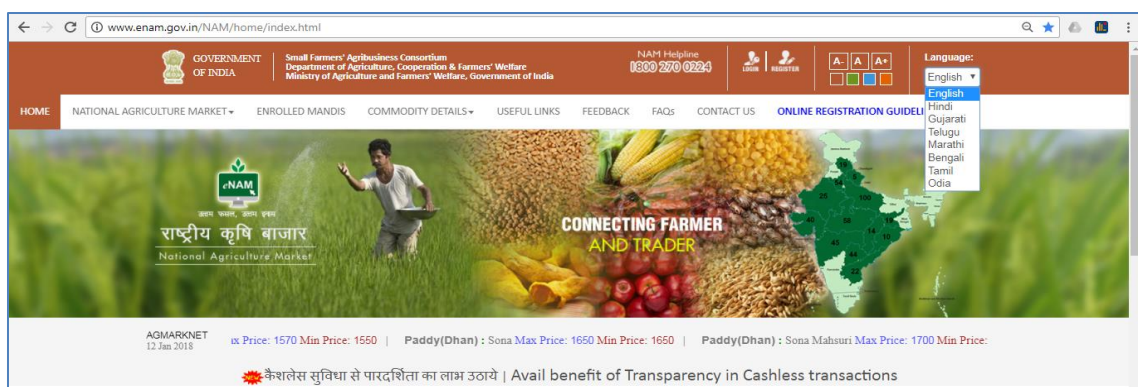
www.enam.gov.in/NAM/home/index.html

GOVERNMENT OF INDIA

Small Farmers' Agribusiness Consortium
Department of Agriculture, Cooperation & Farmers' Welfare
Ministry of Agriculture and Farmers' Welfare, Government of India

NAM Helpline
1800 270 0224

LOGIN REGISTER

A- A A+

Language:
English
English
Hindi
Gujarati
Telugu
Marathi
Bengali
Tamil
Odia

HOME NATIONAL AGRICULTURE MARKET ENROLLED MANDIS COMMODITY DETAILS USEFUL LINKS FEEDBACK FAQs CONTACT US ONLINE REGISTRATION GUIDELI

eNAM
उत्तम फसल, उत्तम इनाम
राष्ट्रीय कृषि बाजार
National Agriculture Market

CONNECTING FARMER AND TRADER

AGMARKNET
12 Jan 2018

ix Price: 1570 Min Price: 1550 | Paddy(Dhan) : Sona Max Price: 1650 Min Price: 1650 | Paddy(Dhan) : Sona Mahsuri Max Price: 1700 Min Price:

कैशलेस सुविधा से पारदर्शिता का लाभ उठाये | Avail benefit of Transparency in Cashless transactions